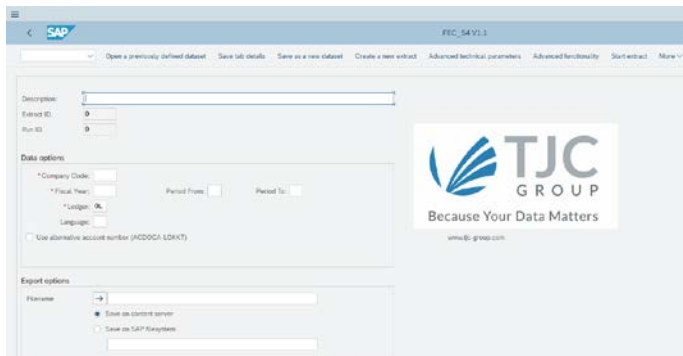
SAP

FEC_S4 V1.1

Open a previously defined dataset Save tab details Save as a new dataset Create a new extract Advanced technical parameters Advanced functionality Start extract More

Description:
Extract ID: 0
Run ID: 0

Data options
* Company Code:
* Fiscal Year: Period From: Period To:
* Ledger: 0L
Language:
Use alternative account number (ACDOCA-LOKKT)

TJC GROUP
Because Your Data Matters
www.tjc-group.com

Export options
Filename
Save on content server
Save on SAP filesystem